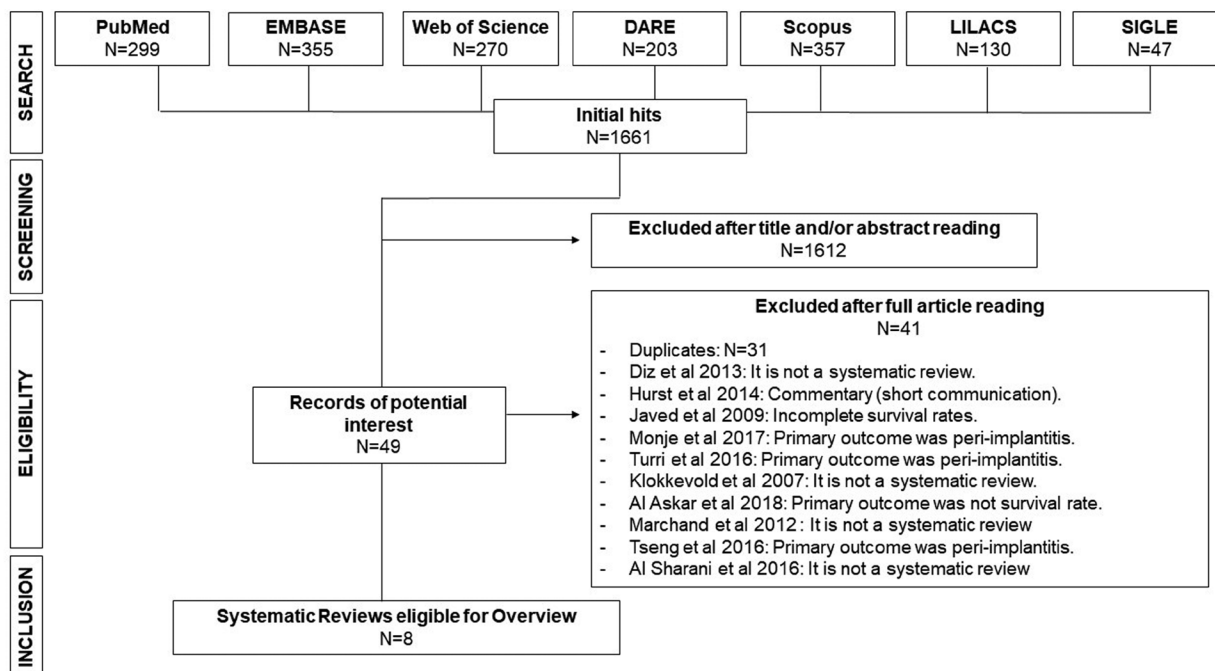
SEARCH

PubMed
N=299

EMBASE
N=355

Web of Science
N=270

DARE
N=203

Scopus
N=357

LILACS
N=130

SIGLE
N=47

Initial hits
N=1661

SCREENING

Excluded after title and/or abstract reading
N=1612

ELIGIBILITY

Excluded after full article reading
N=41

- Duplicates: N=31
- Diz et al 2013: It is not a systematic review.
- Hurst et al 2014: Commentary (short communication).
- Javed et al 2009: Incomplete survival rates.
- Monje et al 2017: Primary outcome was peri-implantitis.
- Turri et al 2016: Primary outcome was peri-implantitis.
- Klokkevold et al 2007: It is not a systematic review.
- Al Askar et al 2018: Primary outcome was not survival rate.
- Marchand et al 2012 : It is not a systematic review
- Tseng et al 2016: Primary outcome was peri-implantitis.
- Al Sharani et al 2016: It is not a systematic review

Records of potential interest
N=49

INCLUSION

Systematic Reviews eligible for Overview
N=8